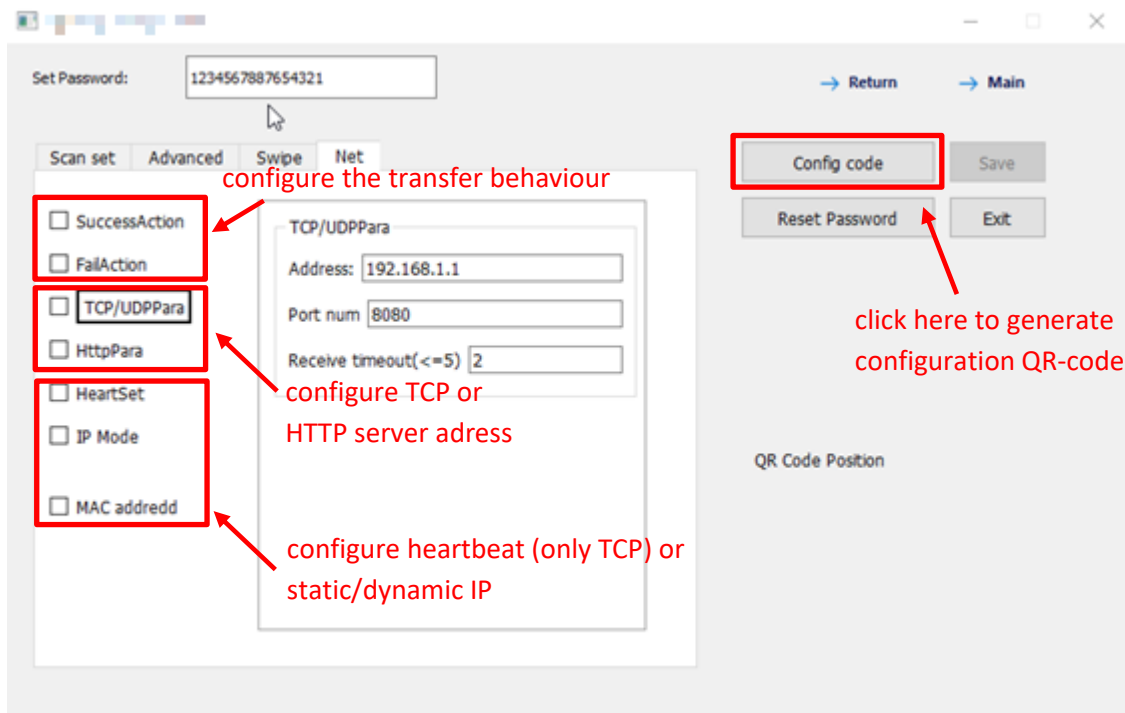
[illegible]

Set Password: 1234567887654321

→ Return → Main

Scan set Advanced Swipe Net

configure the transfer behaviour

Config code Save

Reset Password Exit

SuccessAction

FailAction

TCP/UDPPara

HttpPara

HeartSet

IP Mode

MAC addredd

TCP/UDPPara

Address: 192.168.1.1

Port num 8080

Receive timeout(<=5) 2

click here to generate configuration QR-code

configure TCP or HTTP server adress

QR Code Position

configure heartbeat (only TCP) or static/dynamic IP